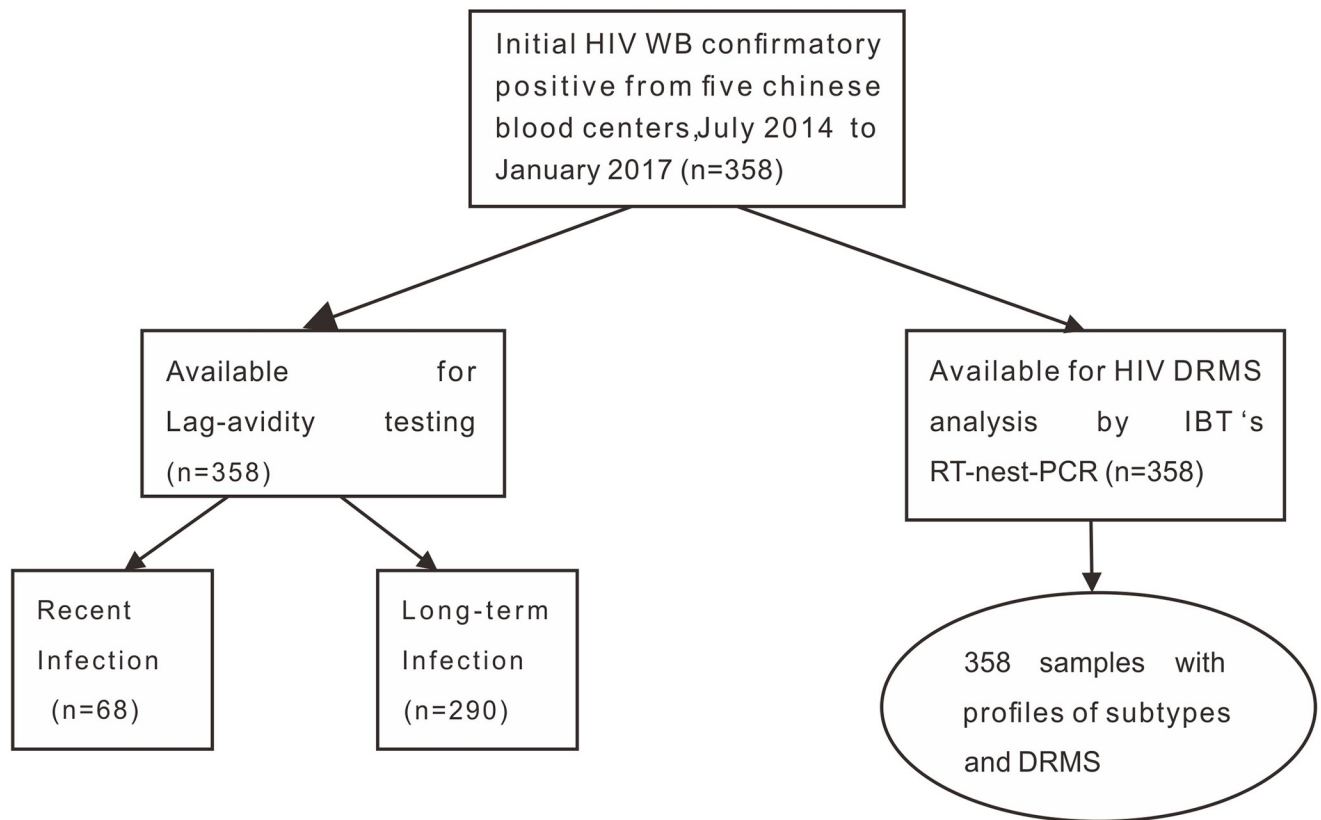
Initial HIV WB confirmatory positive from five chinese blood centers,July 2014 to January 2017 (n=358)

Available for Lag-avidity testing (n=358)

Available for HIV DRMS analysis by IBT 's RT-nest-PCR (n=358)

Recent Infection (n=68)

Long-term Infection (n=290)

358 samples with profiles of subtypes and DRMS